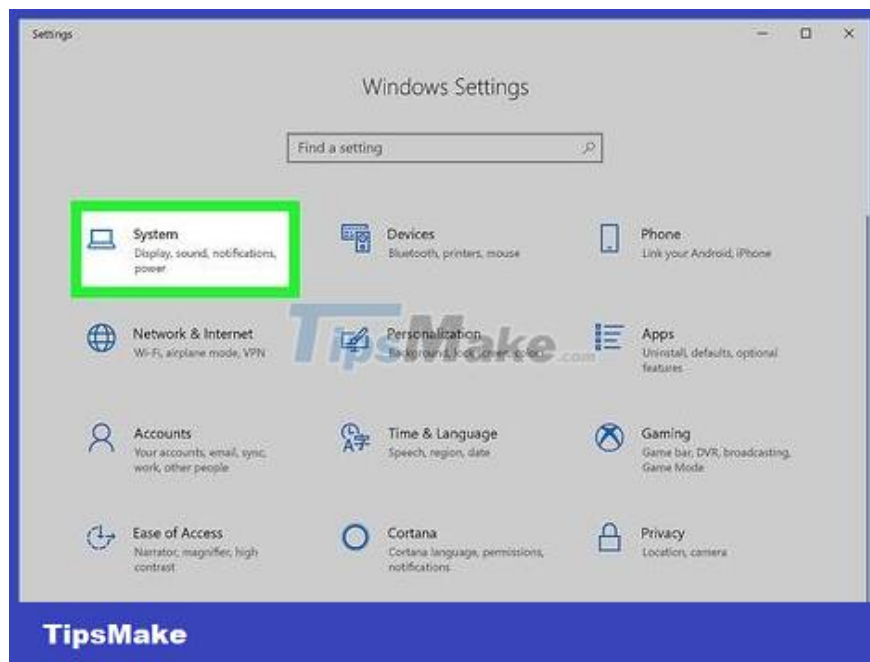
Settings

Windows Settings

Find a setting

System
Display, sound, notifications, power

Devices
Bluetooth, printers, mouse

Phone
Link your Android, iPhone

Network & Internet
Wi-Fi, airplane mode, VPN

Personalization
Background, lock screen, colors

TipsMake.com

Apps
Uninstall, defaults, optional features

Accounts
Your accounts, email, sync, work, other people

Time & Language
Speech, region, date

Gaming
Game bar, DVR, broadcasting, Game Mode

Ease of Access
Narrator, magnifier, high contrast

Cortana
Cortana language, permissions, notifications

Privacy
Location, camera

TipsMake